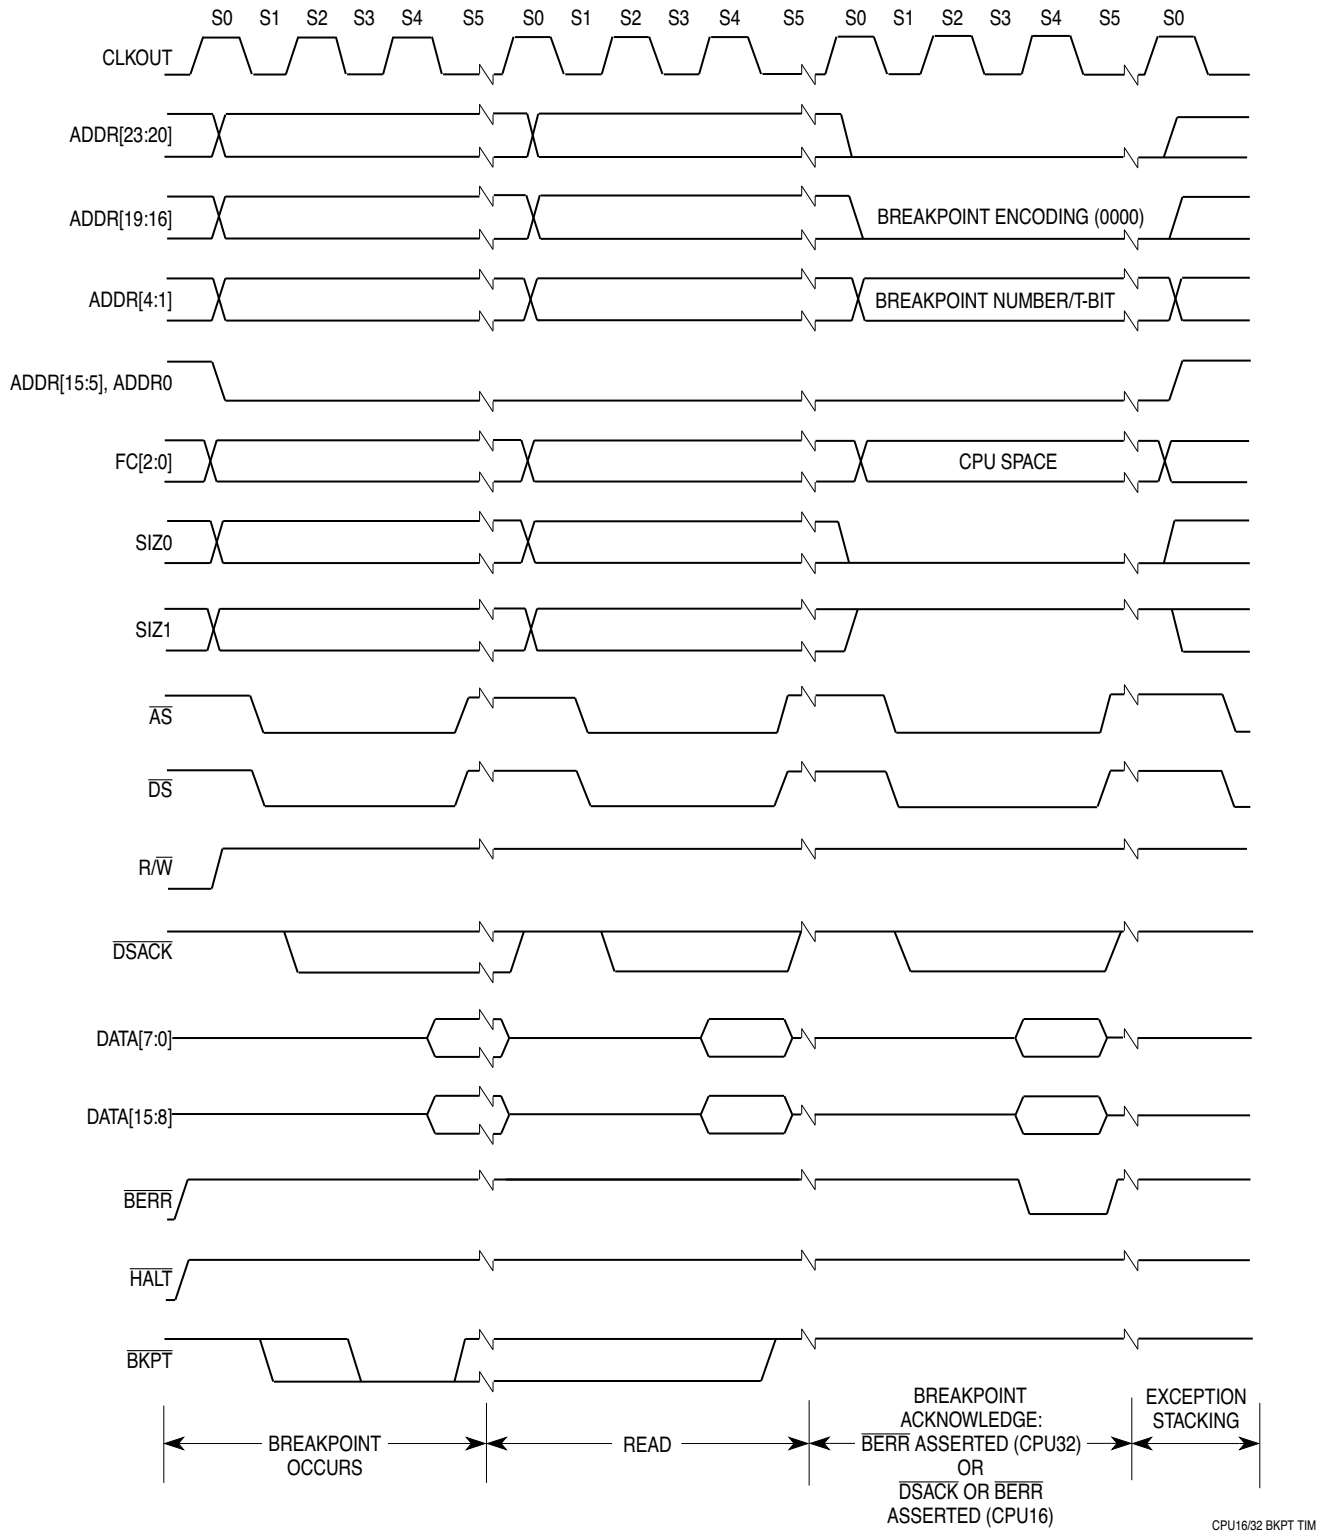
S0 S1 S2 S3 S4 S5 S0 S1 S2 S3 S4 S5 S0 S1 S2 S3 S4 S5 S0

CLKOUT

ADDR[23:20]

ADDR[19:16]

BREAKPOINT ENCODING (0000)

ADDR[4:1]

BREAKPOINT NUMBER/T-BIT

ADDR[15:5], ADDR0

FC[2:0]

CPU SPACE

SIZ0

SIZ1

$\overline{AS}$

$\overline{DS}$

R/$\overline{W}$

$\overline{DSACK}$

DATA[7:0]

DATA[15:8]

$\overline{BERR}$

$\overline{HALT}$

$\overline{BKPT}$

BREAKPOINT OCCURS

READ

BREAKPOINT ACKNOWLEDGE: $\overline{BERR}$ ASSERTED (CPU32) OR $\overline{DSACK}$ OR $\overline{BERR}$ ASSERTED (CPU16)

EXCEPTION STACKING

CPU16/32 BKPT TIM